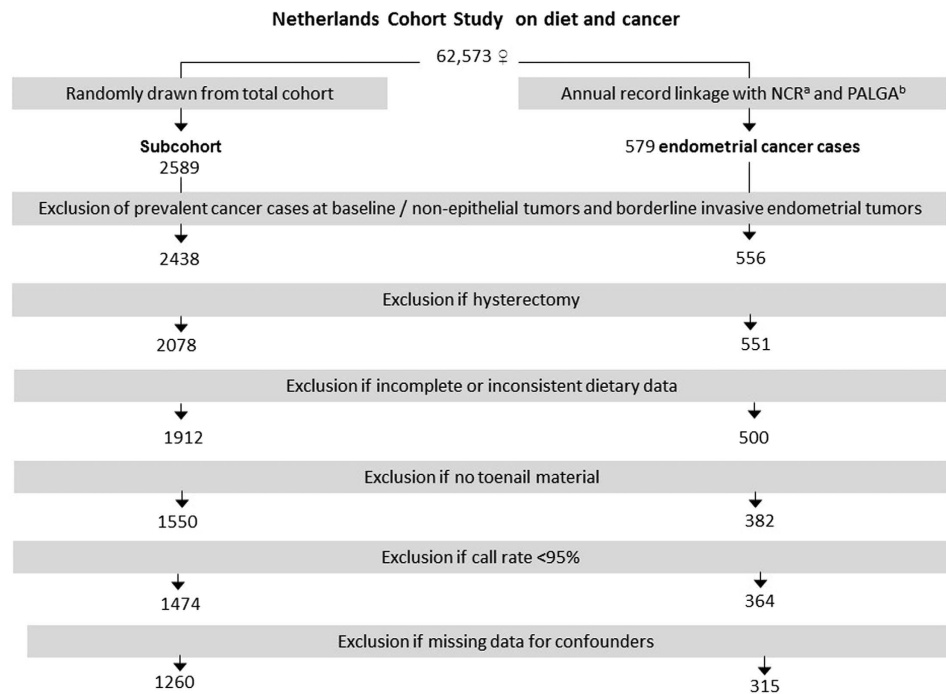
Netherlands Cohort Study on diet and cancer

62,573 ♀

Randomly drawn from total cohort

Annual record linkage with NCR$^{a}$ and PALGA$^{b}$

Subcohort
2589

579 endometrial cancer cases

Exclusion of prevalent cancer cases at baseline / non-epithelial tumors and borderline invasive endometrial tumors

2438

556

Exclusion if hysterectomy

2078

551

Exclusion if incomplete or inconsistent dietary data

1912

500

Exclusion if no toenail material

1550

382

Exclusion if call rate <95%

1474

364

Exclusion if missing data for confounders

1260

315